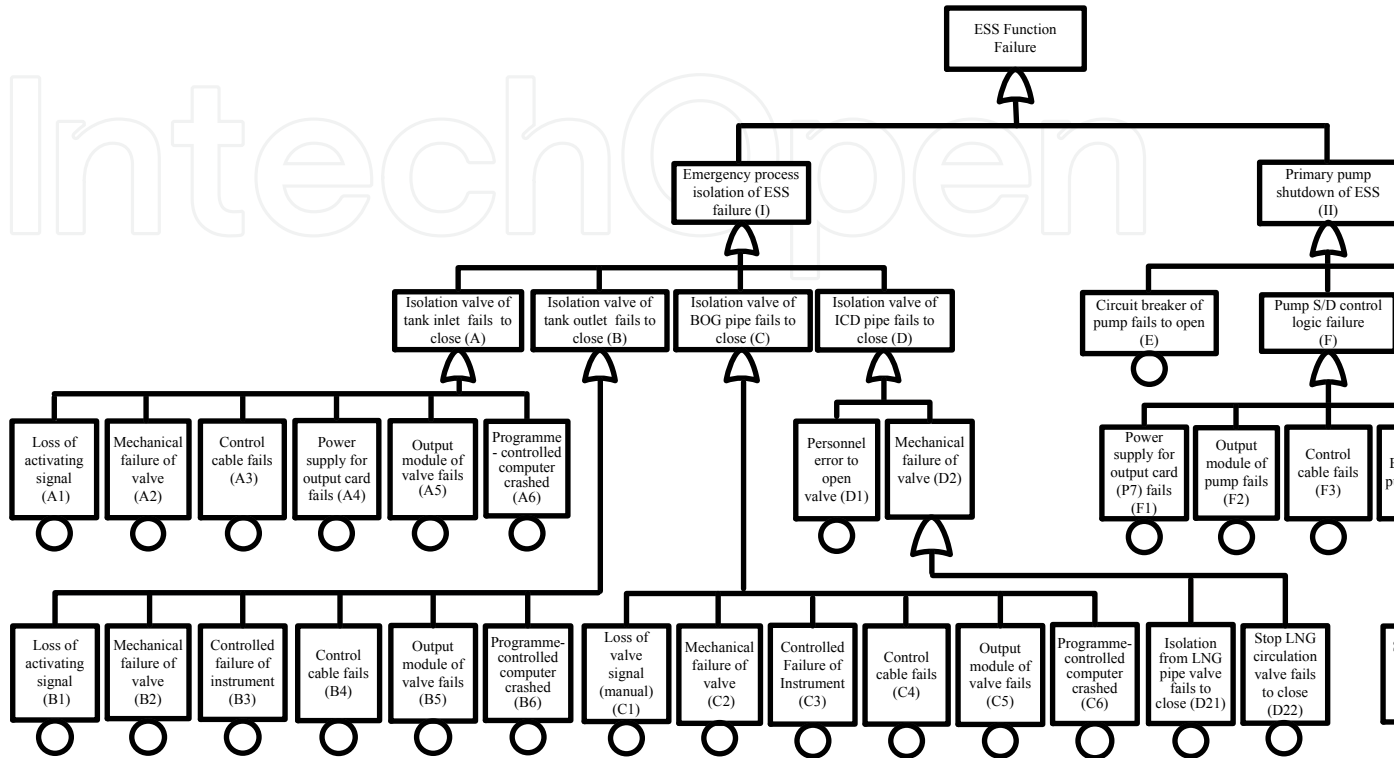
IntechOpen

ESS Function Failure

Emergency process isolation of ESS failure (I)

Primary pump shutdown of ESS (II)

Isolation valve of tank inlet fails to close (A)

Isolation valve of tank outlet fails to close (B)

Isolation valve of BOG pipe fails to close (C)

Isolation valve of ICD pipe fails to close (D)

Circuit breaker of pump fails to open (E)

Pump S/D control logic failure (F)

Loss of activating signal (A1)

Mechanical failure of valve (A2)

Control cable fails (A3)

Power supply for output card fails (A4)

Output module of valve fails (A5)

Programme - controlled computer crashed (A6)

Personnel error to open valve (D1)

Mechanical failure of valve (D2)

Power supply for output card (P7) fails (F1)

Output module of pump fails (F2)

Control cable fails (F3)

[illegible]

Loss of activating signal (B1)

Mechanical failure of valve (B2)

Controlled failure of instrument (B3)

Control cable fails (B4)

Output module of valve fails (B5)

Programme-controlled computer crashed (B6)

Loss of valve signal (manual) (C1)

Mechanical failure of valve (C2)

Controlled Failure of Instrument (C3)

Control cable fails (C4)

Output module of valve fails (C5)

Programme-controlled computer crashed (C6)

Isolation from LNG pipe valve fails to close (D21)

Stop LNG circulation valve fails to close (D22)

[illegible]